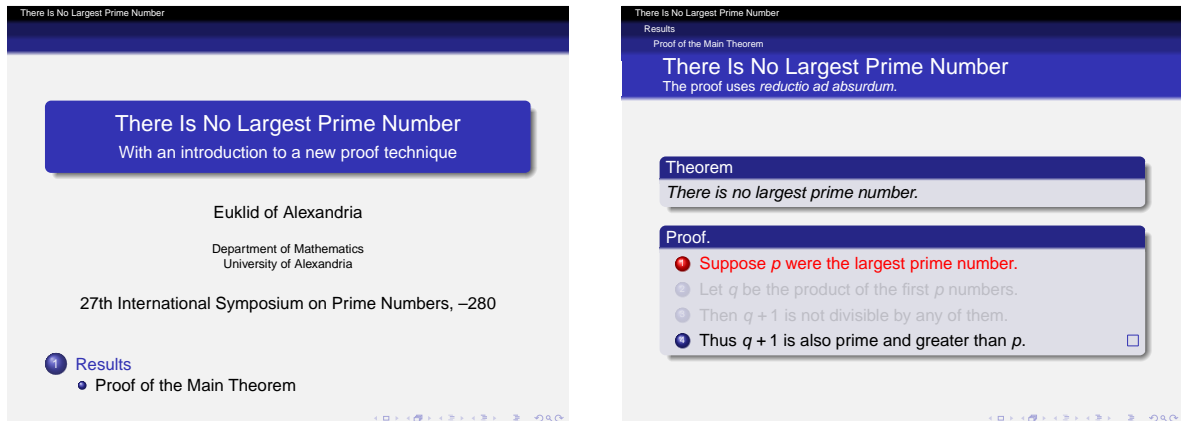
There Is No Largest Prime Number

There Is No Largest Prime Number
With an introduction to a new proof technique

Euklid of Alexandria

Department of Mathematics
University of Alexandria

27th International Symposium on Prime Numbers, –280

1 Results
• Proof of the Main Theorem

There Is No Largest Prime Number
Results
Proof of the Main Theorem

There Is No Largest Prime Number
The proof uses *reductio ad absurdum.*

Theorem
*There is no largest prime number.*

Proof.
1 Suppose $p$ were the largest prime number.
2 Let $q$ be the product of the first $p$ numbers.
3 Then $q + 1$ is not divisible by any of them.
4 Thus $q + 1$ is also prime and greater than $p$. □